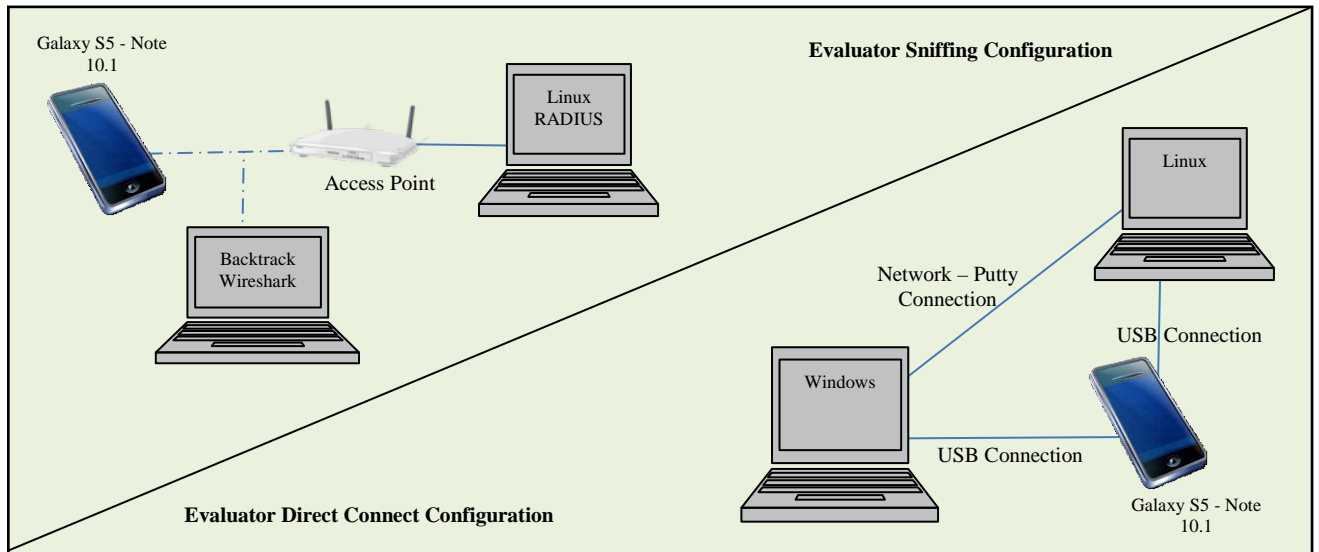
Galaxy S5 - Note 10.1

Evaluator Sniffing Configuration

Linux RADIUS

Access Point

Backtrack Wireshark

Linux

Network – Putty Connection

USB Connection

Windows

USB Connection

Galaxy S5 - Note 10.1

Evaluator Direct Connect Configuration